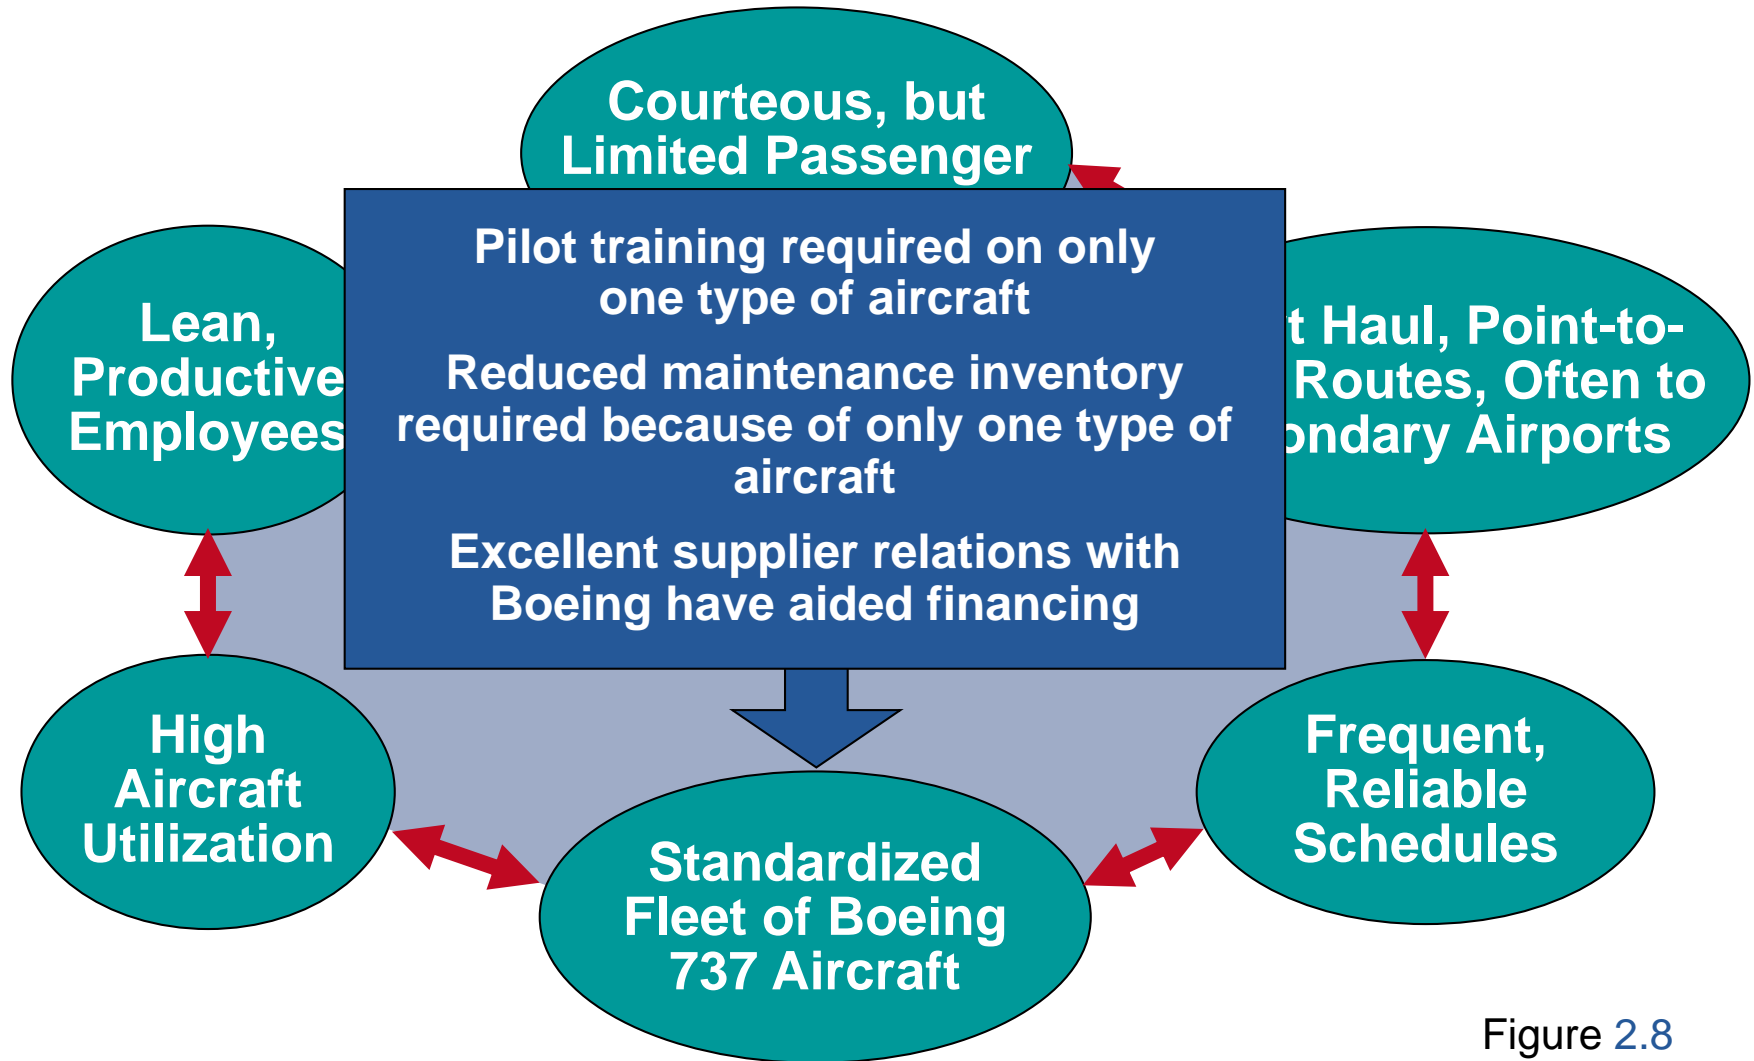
Courteous, but Limited Passenger

Pilot training required on only one type of aircraft

Reduced maintenance inventory required because of only one type of aircraft

Excellent supplier relations with Boeing have aided financing

Lean, Productive Employees

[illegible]t Haul, Point-to-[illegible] Routes, Often to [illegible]ondary Airports

High Aircraft Utilization

Frequent, Reliable Schedules

Standardized Fleet of Boeing 737 Aircraft

Figure 2.8